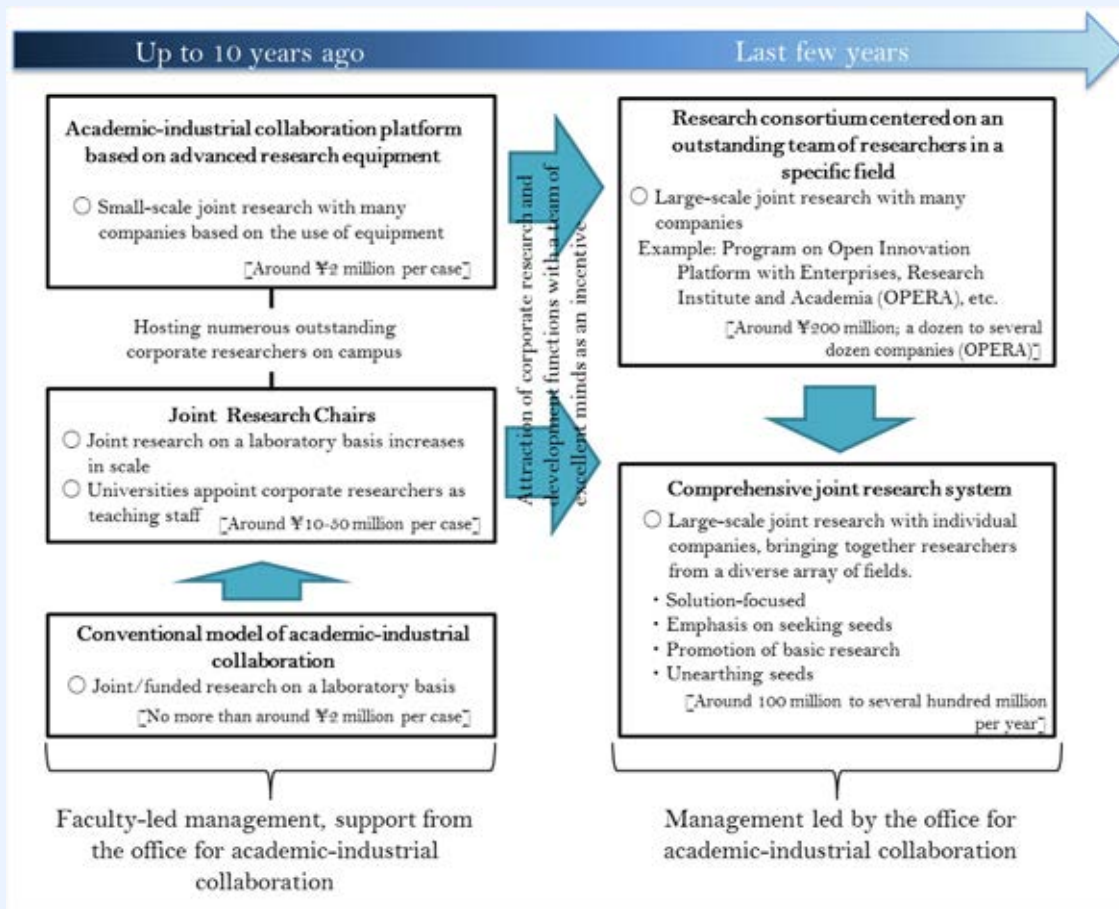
Up to 10 years ago

Last few years

Academic-industrial collaboration platform based on advanced research equipment

○ Small-scale joint research with many companies based on the use of equipment

[Around ¥2 million per case]

Hosting numerous outstanding corporate researchers on campus

Joint Research Chairs

○ Joint research on a laboratory basis increases in scale

○ Universities appoint corporate researchers as teaching staff [Around ¥10-50 million per case]

Conventional model of academic-industrial collaboration

○ Joint/funded research on a laboratory basis

[No more than around ¥2 million per case]

Faculty-led management, support from the office for academic-industrial collaboration

Attraction of corporate research and development functions with a team of excellent minds as an incentive

Research consortium centered on an outstanding team of researchers in a specific field

○ Large-scale joint research with many companies

Example: Program on Open Innovation Platform with Enterprises, Research Institute and Academia (OPERA), etc.

[Around ¥200 million; a dozen to several dozen companies (OPERA)]

Comprehensive joint research system

○ Large-scale joint research with individual companies, bringing together researchers from a diverse array of fields.

・Solution-focused
・Emphasis on seeking seeds
・Promotion of basic research
・Unearthing seeds

[Around 100 million to several hundred million per year]

Management led by the office for academic-industrial collaboration